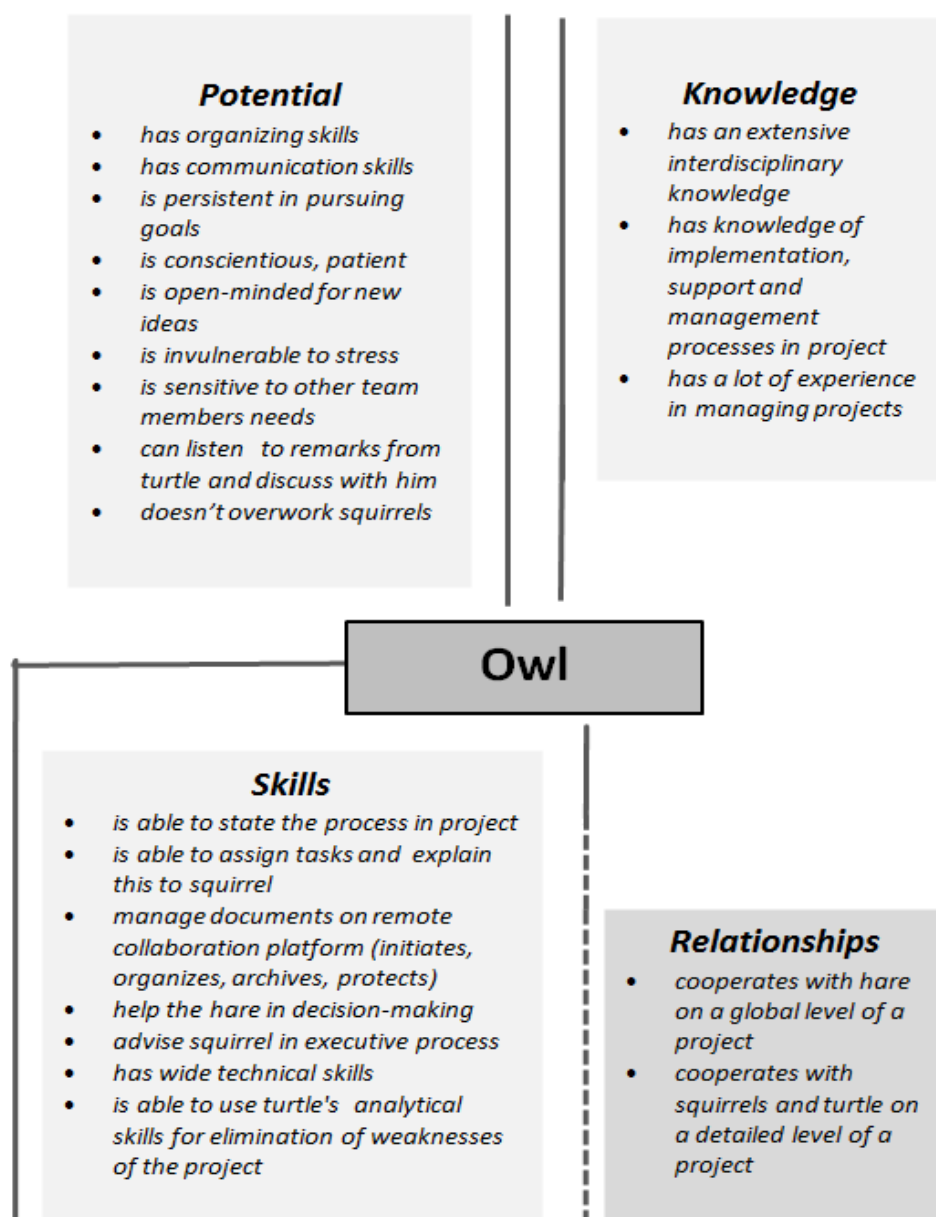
Potential
- has organizing skills
- has communication skills
- is persistent in pursuing goals
- is conscientious, patient
- is open-minded for new ideas
- is invulnerable to stress
- is sensitive to other team members needs
- can listen to remarks from turtle and discuss with him
- doesn't overwork squirrels

Knowledge
- has an extensive interdisciplinary knowledge
- has knowledge of implementation, support and management processes in project
- has a lot of experience in managing projects

Owl

Skills
- is able to state the process in project
- is able to assign tasks and explain this to squirrel
- manage documents on remote collaboration platform (initiates, organizes, archives, protects)
- help the hare in decision-making
- advise squirrel in executive process
- has wide technical skills
- is able to use turtle's analytical skills for elimination of weaknesses of the project

Relationships
- cooperates with hare on a global level of a project
- cooperates with squirrels and turtle on a detailed level of a project